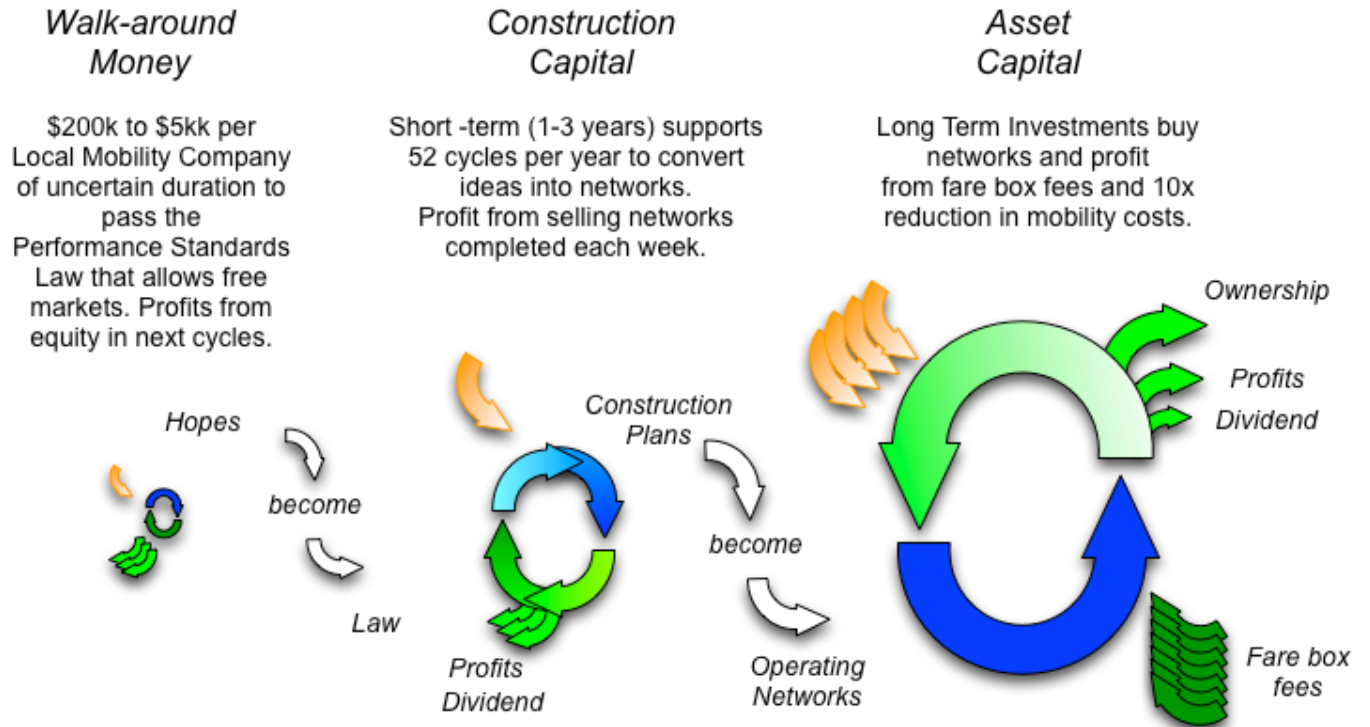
Walk-around Money

$200k to $5kk per Local Mobility Company of uncertain duration to pass the Performance Standards Law that allows free markets. Profits from equity in next cycles.

Construction Capital

Short -term (1-3 years) supports 52 cycles per year to convert ideas into networks. Profit from selling networks completed each week.

Asset Capital

Long Term Investments buy networks and profit from fare box fees and 10x reduction in mobility costs.

Hopes

become

Law

Construction Plans

become

Operating Networks

Profits

Dividend

Ownership

Profits

Dividend

Fare box fees